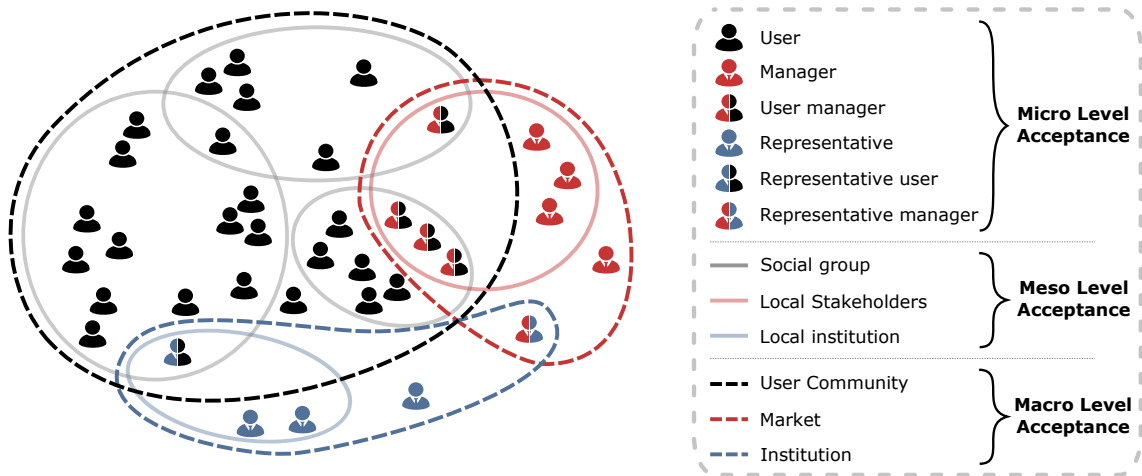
User
Manager
User manager
Representative
Representative user
Representative manager

Micro Level Acceptance

Social group
Local Stakeholders
Local institution

Meso Level Acceptance

User Community
Market
Institution

Macro Level Acceptance